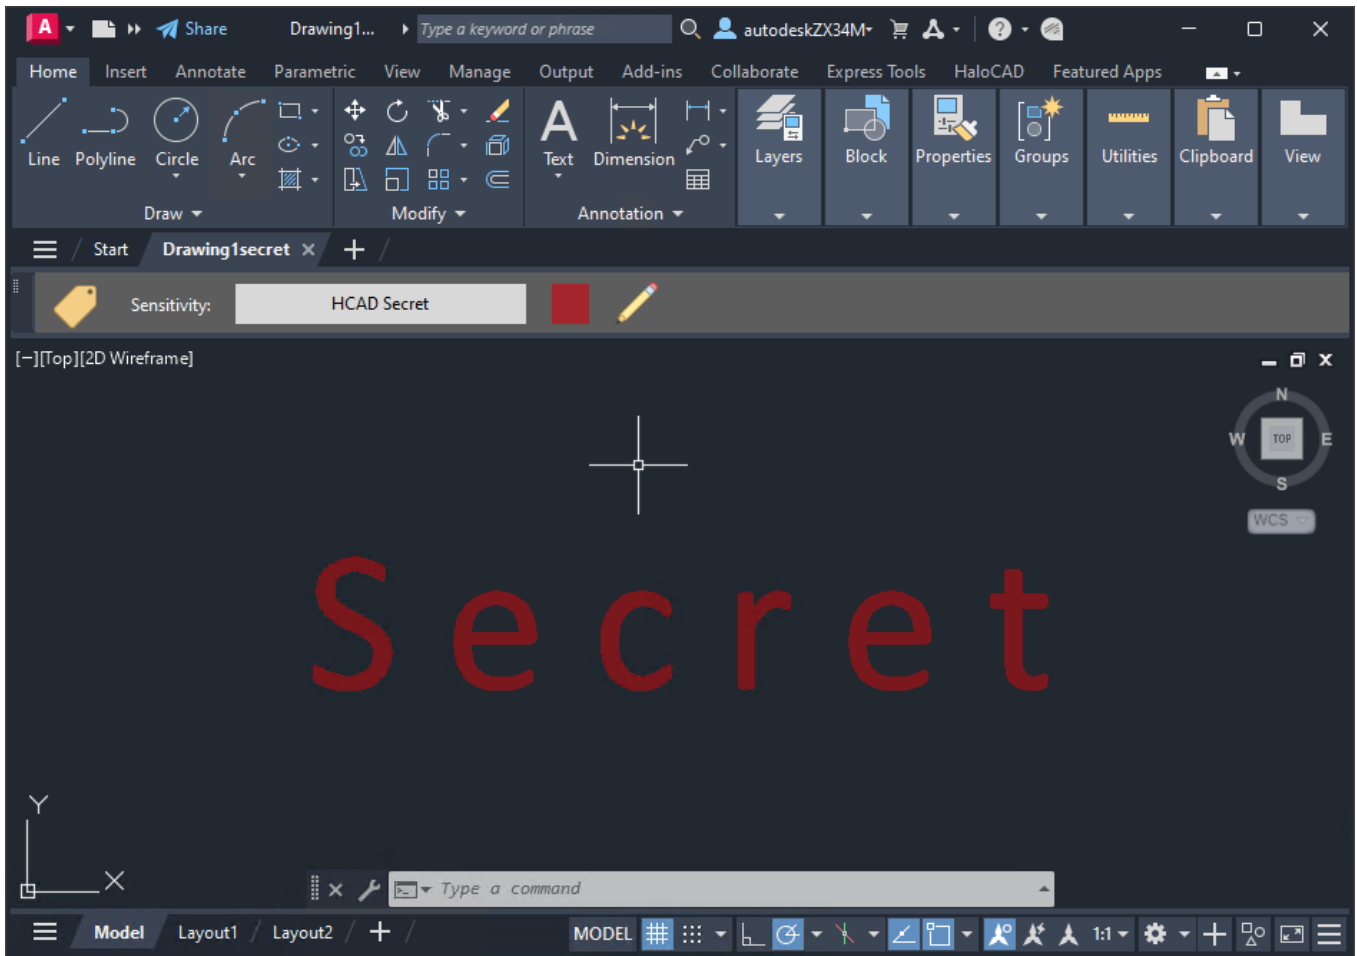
A Share Drawing1... Type a keyword or phrase autodeskZX34M

Home Insert Annotate Parametric View Manage Output Add-ins Collaborate Express Tools HaloCAD Featured Apps

Line Polyline Circle Arc
Draw
Modify
Text Dimension
Annotation
Layers Block Properties Groups Utilities Clipboard View

Start Drawing1secret

Sensitivity: HCAD Secret

[−][Top][2D Wireframe]

N
W TOP E
S
WCS

Secret

Y
X

Type a command

Model Layout1 Layout2

MODEL 1:1